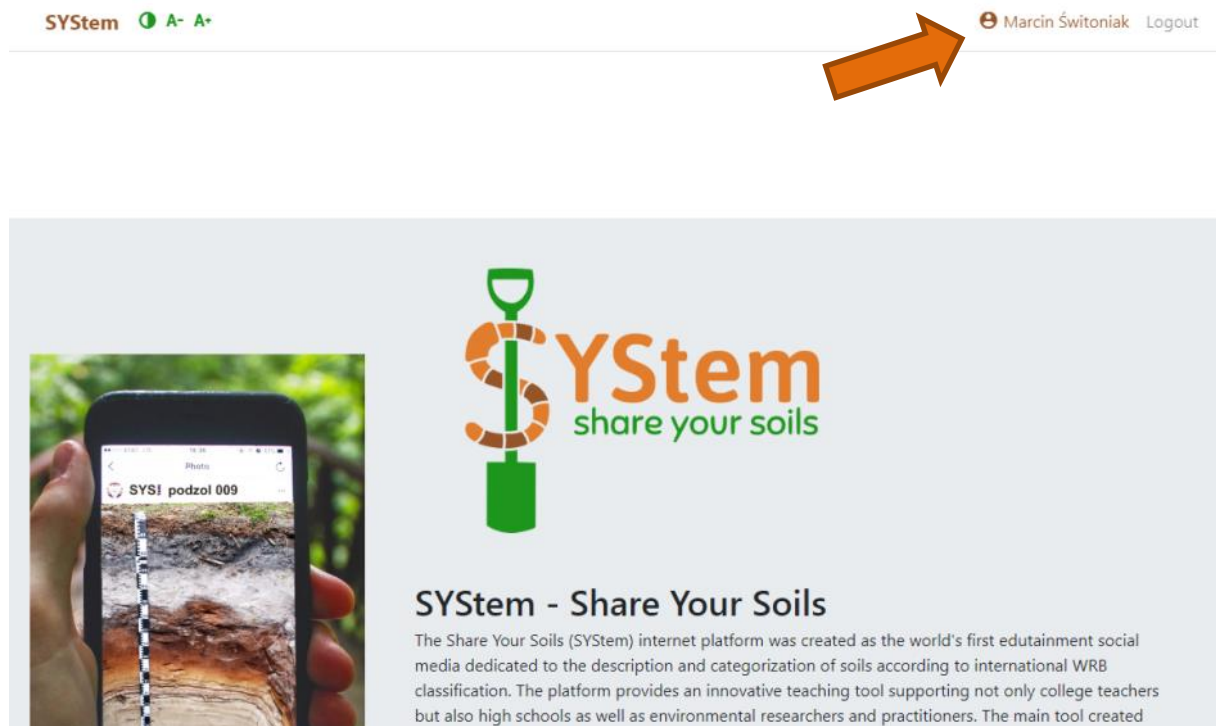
SYStem A- A+

Marcin Świtoniak Logout

Photo

SYS! podzol 009

SYStem share your soils

SYStem - Share Your Soils

The Share Your Soils (SYStem) internet platform was created as the world's first edutainment social media dedicated to the description and categorization of soils according to international WRB classification. The platform provides an innovative teaching tool supporting not only college teachers but also high schools as well as environmental researchers and practitioners. The main tool created